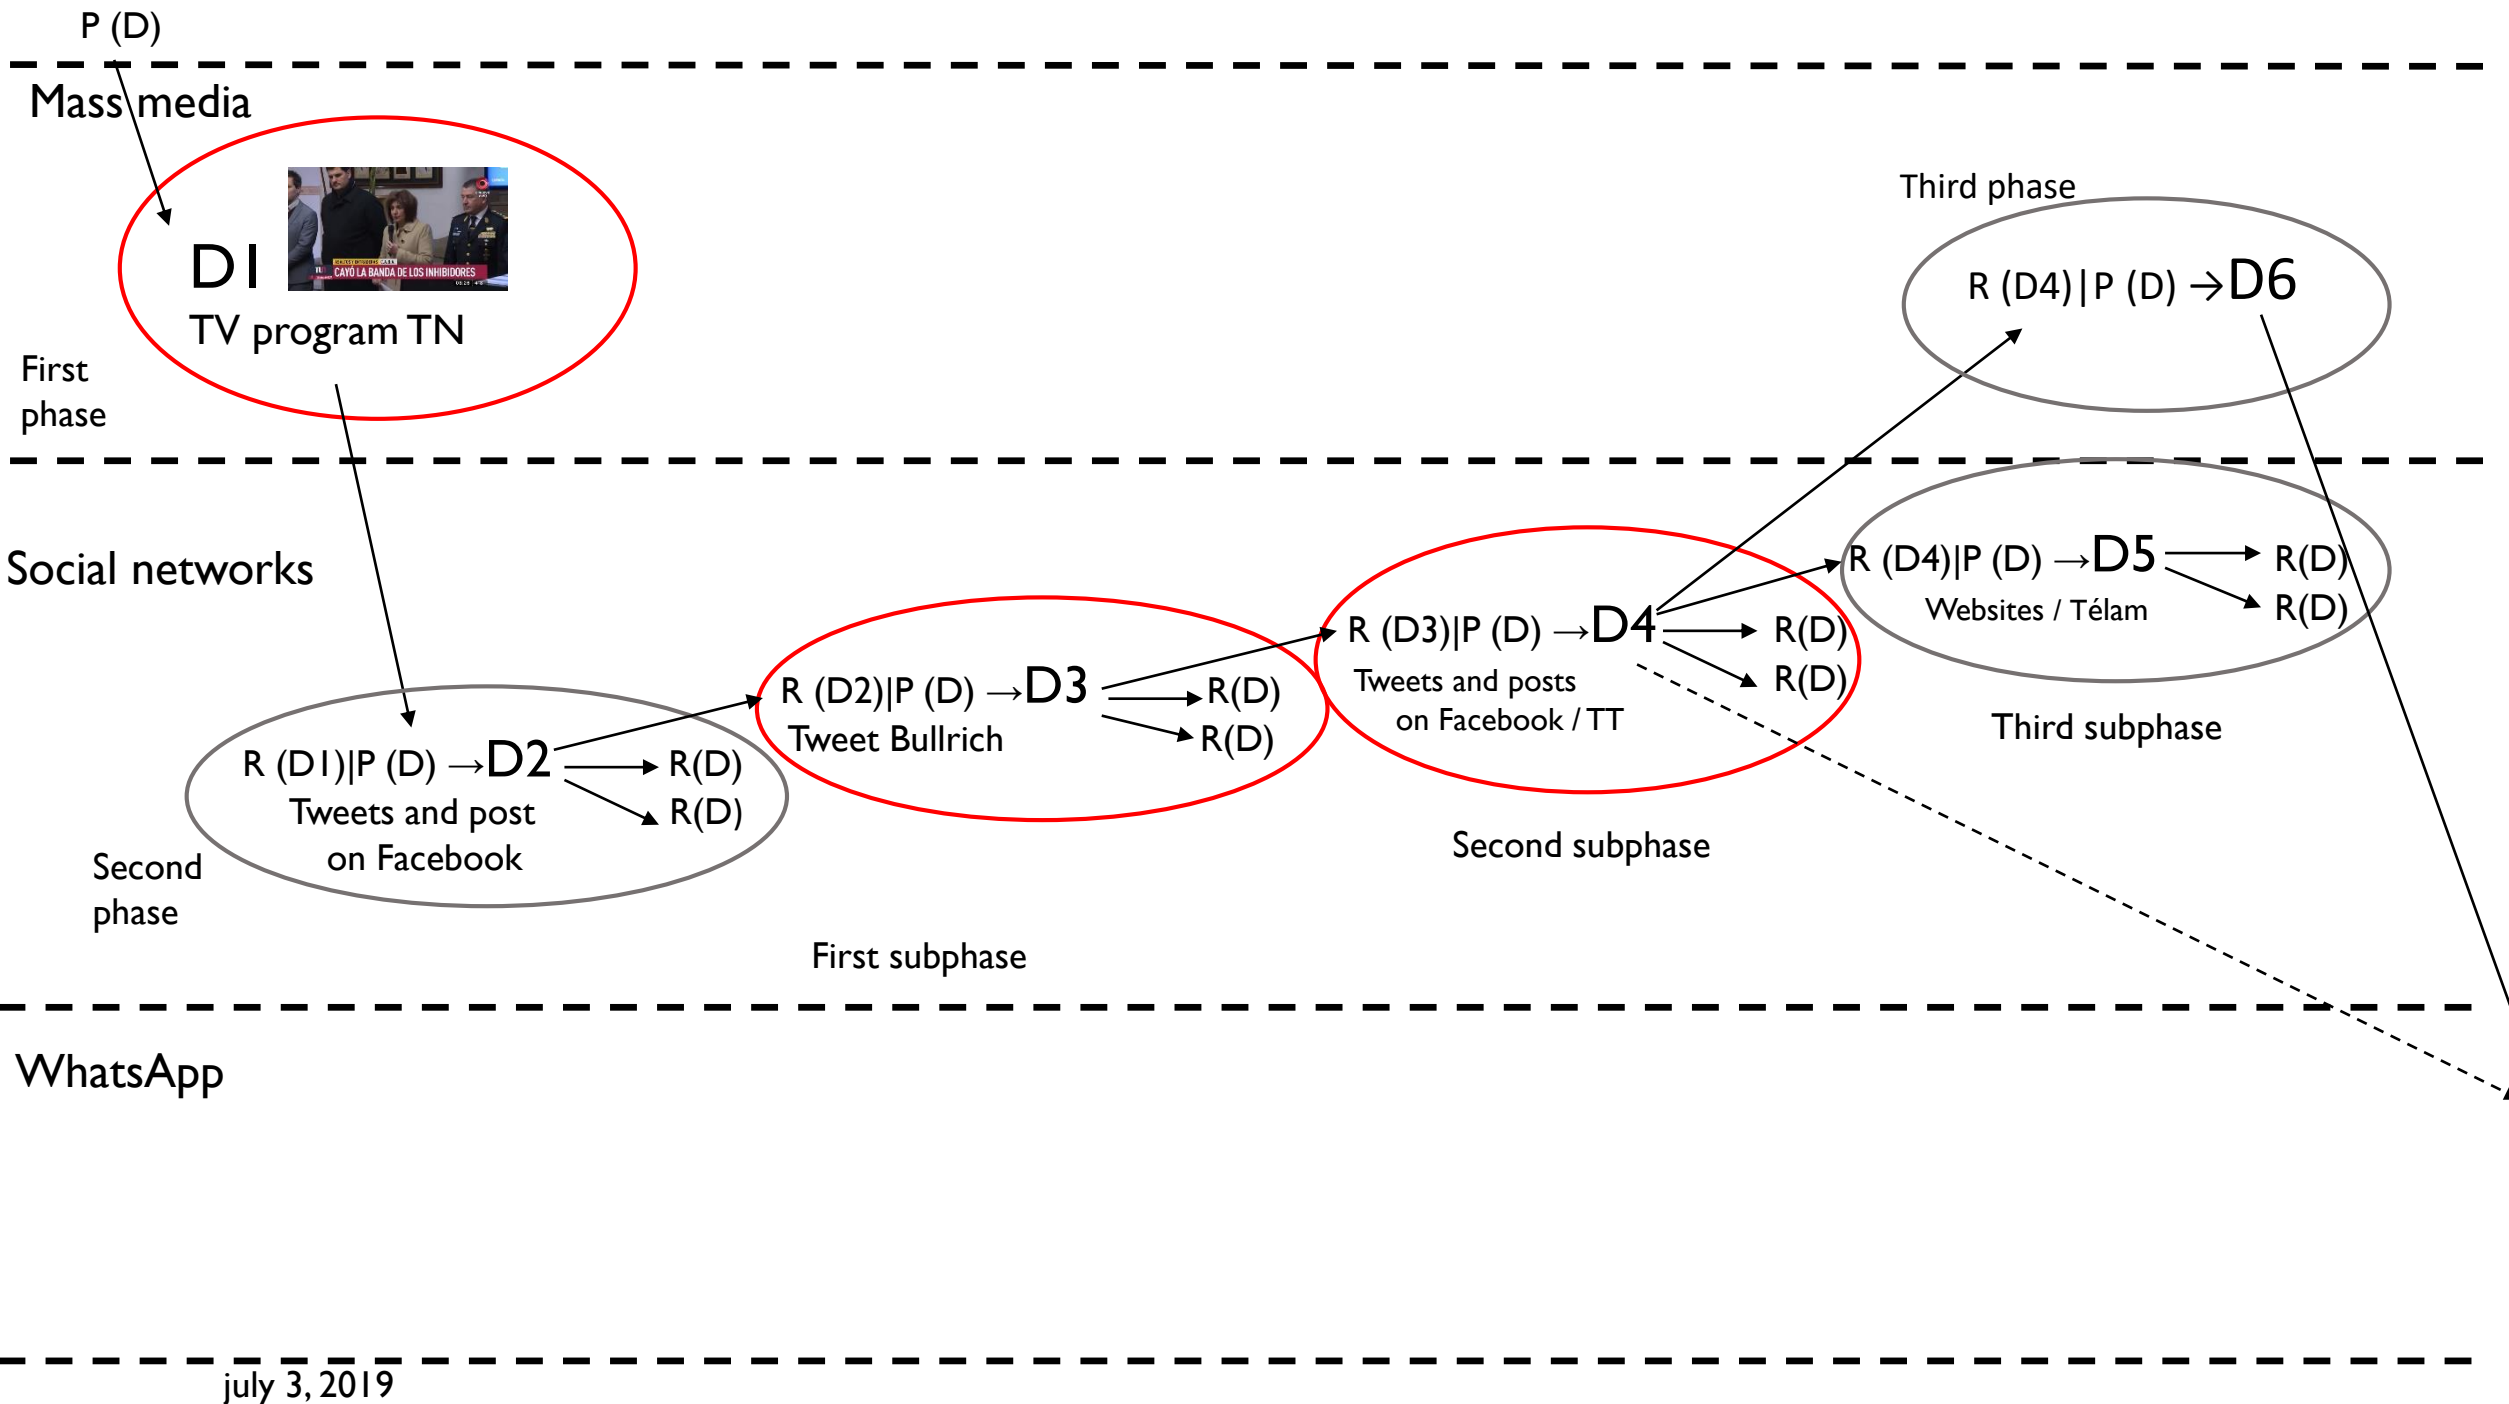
P (D)

Mass media

D1

CAYÓ LA BANDA DE LOS INHIBIDORES

TV program TN

First phase

Third phase

R (D4) | P (D) → D6

Social networks

R (D4)|P (D) → D5 → R(D) → R(D)

Websites / Télam

Third subphase

R (D3)|P (D) → D4 → R(D) → R(D)

Tweets and posts on Facebook / TT

Second subphase

R (D2)|P (D) → D3 → R(D) → R(D)

Tweet Bullrich

R (D1)|P (D) → D2 → R(D) → R(D)

Tweets and post on Facebook

Second phase

First subphase

WhatsApp

july 3, 2019